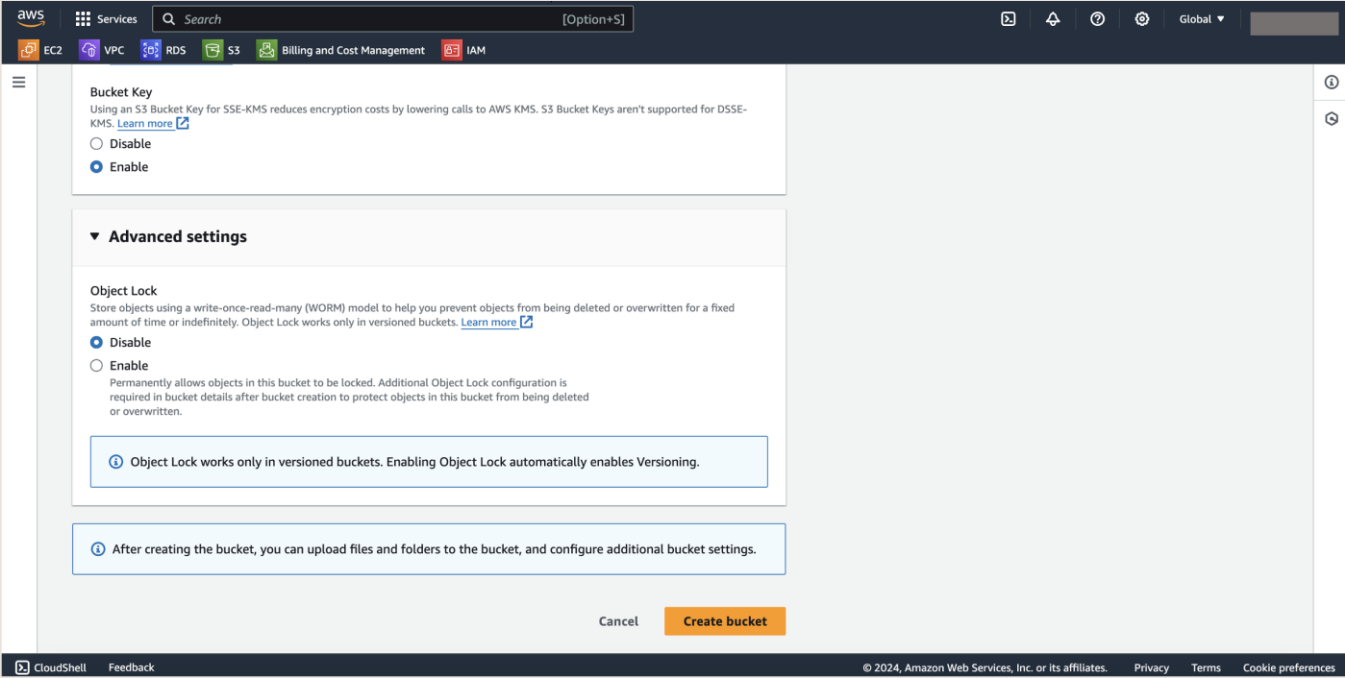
aws Services Search [Option+S] Global ▼

EC2 VPC RDS S3 Billing and Cost Management IAM

Bucket Key
Using an S3 Bucket Key for SSE-KMS reduces encryption costs by lowering calls to AWS KMS. S3 Bucket Keys aren't supported for DSSE-KMS. Learn more

Disable
Enable

▼ Advanced settings

Object Lock
Store objects using a write-once-read-many (WORM) model to help you prevent objects from being deleted or overwritten for a fixed amount of time or indefinitely. Object Lock works only in versioned buckets. Learn more

Disable
Enable
Permanently allows objects in this bucket to be locked. Additional Object Lock configuration is required in bucket details after bucket creation to protect objects in this bucket from being deleted or overwritten.

Object Lock works only in versioned buckets. Enabling Object Lock automatically enables Versioning.

After creating the bucket, you can upload files and folders to the bucket, and configure additional bucket settings.

Cancel Create bucket

CloudShell Feedback © 2024, Amazon Web Services, Inc. or its affiliates. Privacy Terms Cookie preferences